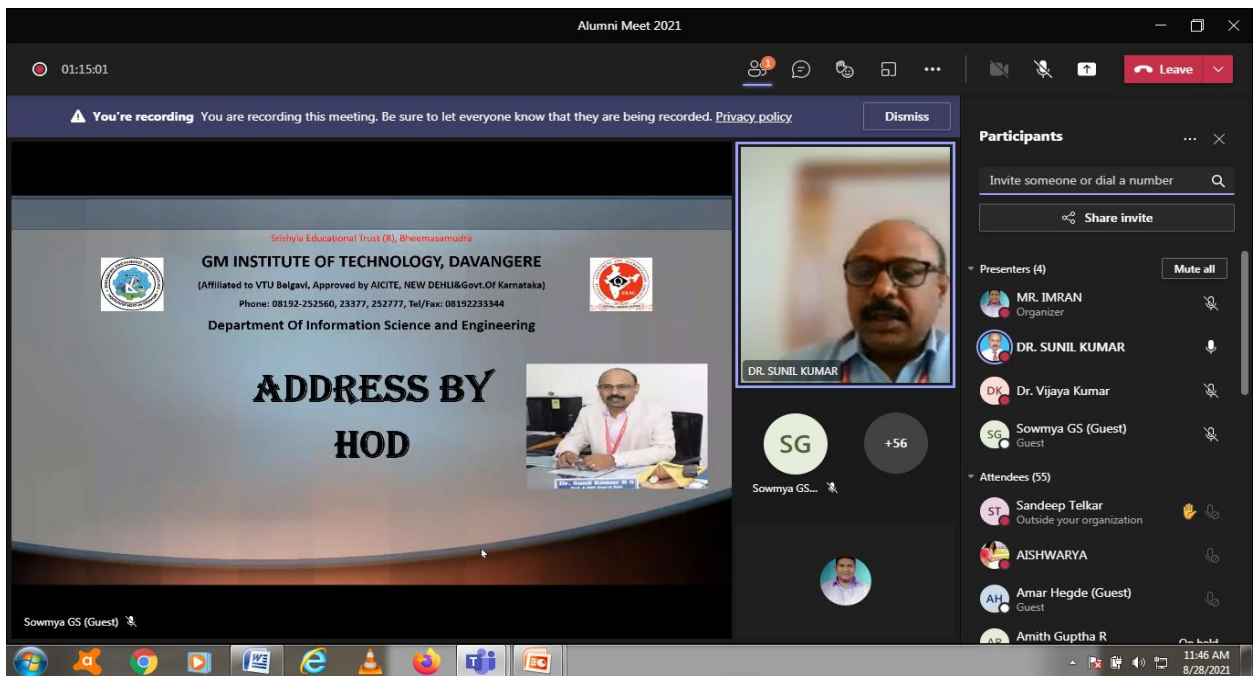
Alumni Meet 2021

01:15:01

Leave

You're recording You are recording this meeting. Be sure to let everyone know that they are being recorded. Privacy policy

Dismiss

Srishyla Educational Trust (R), Bheemasamudra

GM INSTITUTE OF TECHNOLOGY, DAVANGERE

(Affiliated to VTU Belgavi, Approved by AICTE, NEW DEHLI&Govt.Of Karnataka)

Phone: 08192-252560, 23377, 252777, Tel/Fax: 08192233344

Department Of Information Science and Engineering

ADDRESS BY HOD

Dr. Sunil Kumar B S

DR. SUNIL KUMAR

SG

+56

Sowmya GS...

Sowmya GS (Guest)

Participants

Invite someone or dial a number

Share invite

Presenters (4)

Mute all

MR. IMRAN
Organizer

DR. SUNIL KUMAR

DK Dr. Vijaya Kumar

SG Sowmya GS (Guest)
Guest

Attendees (55)

ST Sandeep Telkar
Outside your organization

AISHWARYA

AH Amar Hegde (Guest)
Guest

Amith Guptha R

On hold

11:46 AM
8/28/2021